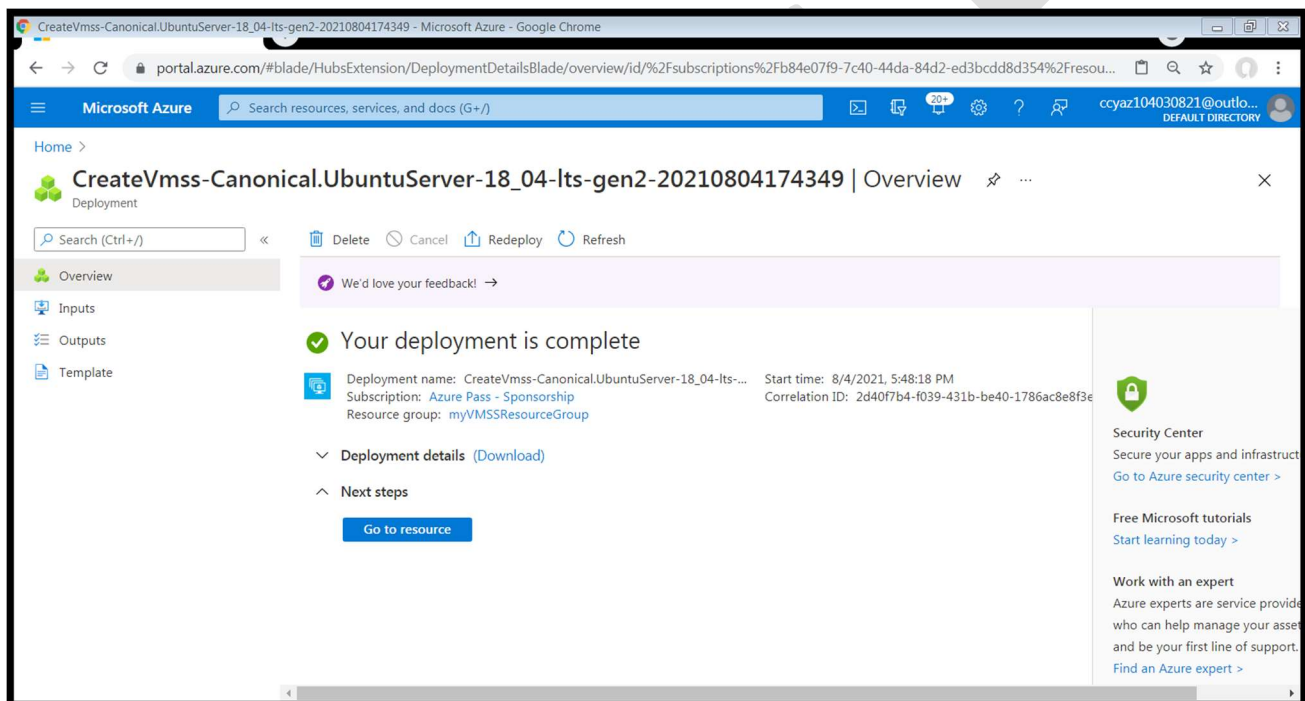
CreateVmss-Canonical.UbuntuServer-18_04-lts-gen2-20210804174349 - Microsoft Azure - Google Chrome

portal.azure.com/#blade/HubsExtension/DeploymentDetailsBlade/overview/id/%2Fsubscriptions%2Fb84e07f9-7c40-44da-84d2-ed3bcdd8d354%2Fresou...

Microsoft Azure

Search resources, services, and docs (G+/)

20+

ccyaz104030821@outlo...
DEFAULT DIRECTORY

Home >

CreateVmss-Canonical.UbuntuServer-18_04-lts-gen2-20210804174349 | Overview

Deployment

Search (Ctrl+/)

«

Overview

Inputs

Outputs

Template

Delete Cancel Redeploy Refresh

We'd love your feedback! →

Your deployment is complete

Deployment name: CreateVmss-Canonical.UbuntuServer-18_04-lts-...
Subscription: Azure Pass - Sponsorship
Resource group: myVMSSResourceGroup

Start time: 8/4/2021, 5:48:18 PM
Correlation ID: 2d40f7b4-f039-431b-be40-1786ac8e8f3e

Deployment details (Download)

Next steps

Go to resource

Security Center
Secure your apps and infrastruct
Go to Azure security center >

Free Microsoft tutorials
Start learning today >

Work with an expert
Azure experts are service provide
who can help manage your asset
and be your first line of support.
Find an Azure expert >